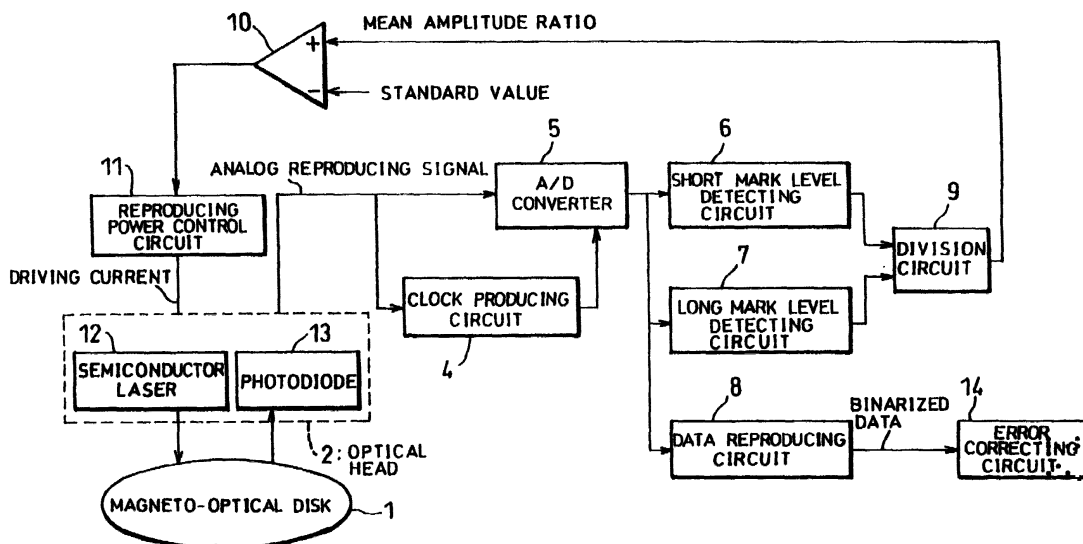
10
MEAN AMPLITUDE RATIO
+
−
STANDARD VALUE
5
6
11
ANALOG REPRODUCING SIGNAL
A/D CONVERTER
SHORT MARK LEVEL DETECTING CIRCUIT
9
REPRODUCING POWER CONTROL CIRCUIT
DIVISION CIRCUIT
DRIVING CURRENT
7
CLOCK PRODUCING CIRCUIT
LONG MARK LEVEL DETECTING CIRCUIT
12
13
4
SEMICONDUCTOR LASER
PHOTODIODE
8
BINARIZED DATA
14
2: OPTICAL HEAD
DATA REPRODUCING CIRCUIT
ERROR CORRECTING CIRCUIT
MAGNETO-OPTICAL DISK
1